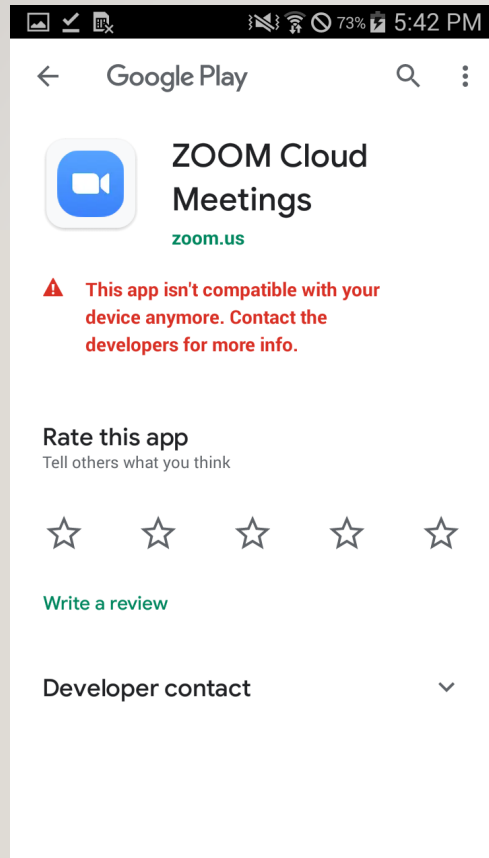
73% 5:42 PM

Google Play

ZOOM Cloud Meetings
zoom.us

This app isn't compatible with your device anymore. Contact the developers for more info.

Rate this app
Tell others what you think

Write a review

Developer contact